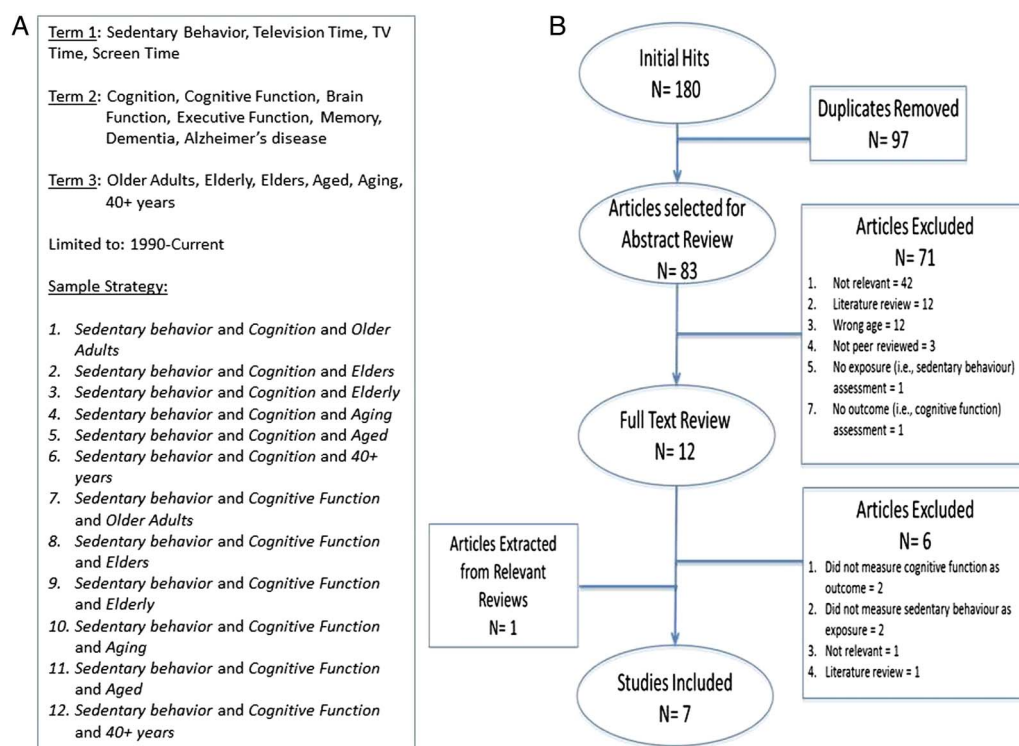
A

Term 1: Sedentary Behavior, Television Time, TV Time, Screen Time

Term 2: Cognition, Cognitive Function, Brain Function, Executive Function, Memory, Dementia, Alzheimer's disease

Term 3: Older Adults, Elderly, Elders, Aged, Aging, 40+ years

Limited to: 1990-Current

Sample Strategy:

1. Sedentary behavior and Cognition and Older Adults
2. Sedentary behavior and Cognition and Elders
3. Sedentary behavior and Cognition and Elderly
4. Sedentary behavior and Cognition and Aging
5. Sedentary behavior and Cognition and Aged
6. Sedentary behavior and Cognition and 40+ years
7. Sedentary behavior and Cognitive Function and Older Adults
8. Sedentary behavior and Cognitive Function and Elders
9. Sedentary behavior and Cognitive Function and Elderly
10. Sedentary behavior and Cognitive Function and Aging
11. Sedentary behavior and Cognitive Function and Aged
12. Sedentary behavior and Cognitive Function and 40+ years

B

Initial Hits
N= 180

Duplicates Removed
N= 97

Articles selected for Abstract Review
N= 83

Articles Excluded
N= 71
1. Not relevant = 42
2. Literature review = 12
3. Wrong age = 12
4. Not peer reviewed = 3
5. No exposure (i.e., sedentary behaviour) assessment = 1
7. No outcome (i.e., cognitive function) assessment = 1

Full Text Review
N= 12

Articles Excluded
N= 6
1. Did not measure cognitive function as outcome = 2
2. Did not measure sedentary behaviour as exposure = 2
3. Not relevant = 1
4. Literature review = 1

Articles Extracted from Relevant Reviews
N= 1

Studies Included
N= 7